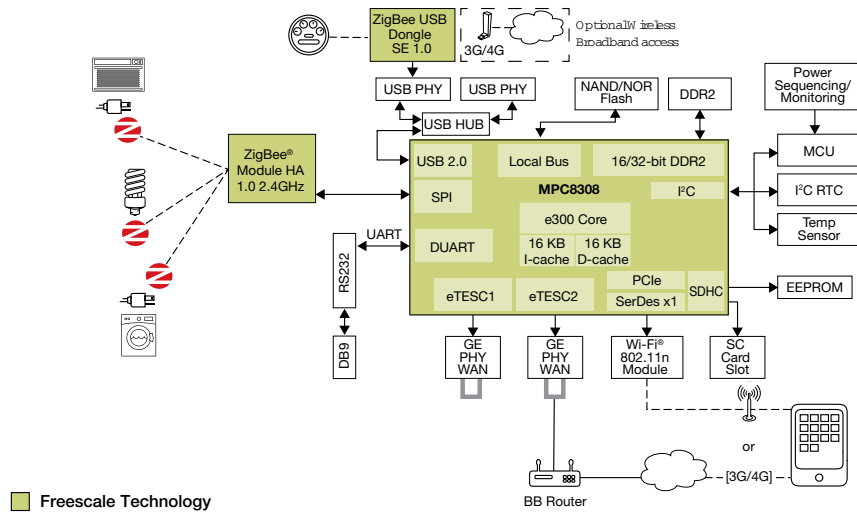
ZigBee USB Dongle SE 1.0

3G/4G

OptionalWireless Broadband access

USB PHY

USB PHY

NAND/NOR Flash

DDR2

Power Sequencing/ Monitoring

USB HUB

ZigBee® Module HA 1.0 2.4GHz

USB 2.0

Local Bus

16/32-bit DDR2

MCU

MPC8308

SPI

I²C

I²C RTC

e300 Core

Temp Sensor

UART

RS232

DUART

16 KB I-cache

16 KB D-cache

PCIe

SDHC

EEPROM

eTESC1

eTESC2

SerDes x1

DB9

GE PHY WAN

GE PHY WAN

Wi-Fi® 802.11n Module

SC Card Slot

or

[3G/4G]

BB Router

Freescale Technology